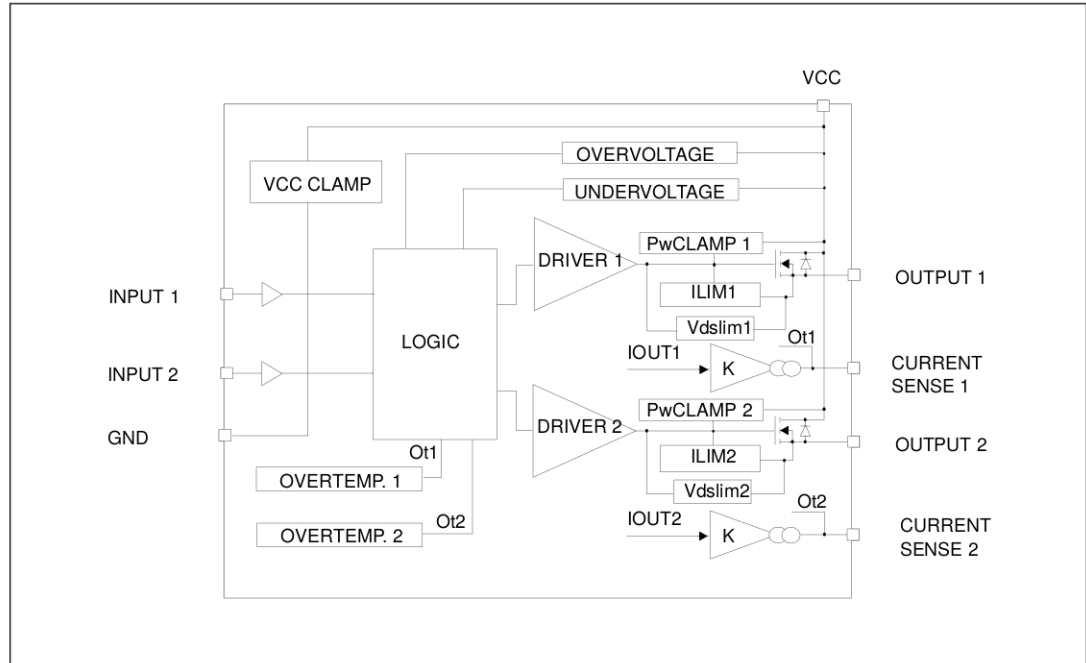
VCC

VCC CLAMP

OVERVOLTAGE

UNDERVOLTAGE

INPUT 1

INPUT 2

GND

LOGIC

DRIVER 1

PwCLAMP 1

OUTPUT 1

ILIM1

Vdslim1

Ot1

IOUT1

K

CURRENT SENSE 1

DRIVER 2

PwCLAMP 2

OUTPUT 2

ILIM2

Vdslim2

Ot1

OVERTEMP. 1

Ot2

OVERTEMP. 2

IOUT2

K

Ot2

CURRENT SENSE 2